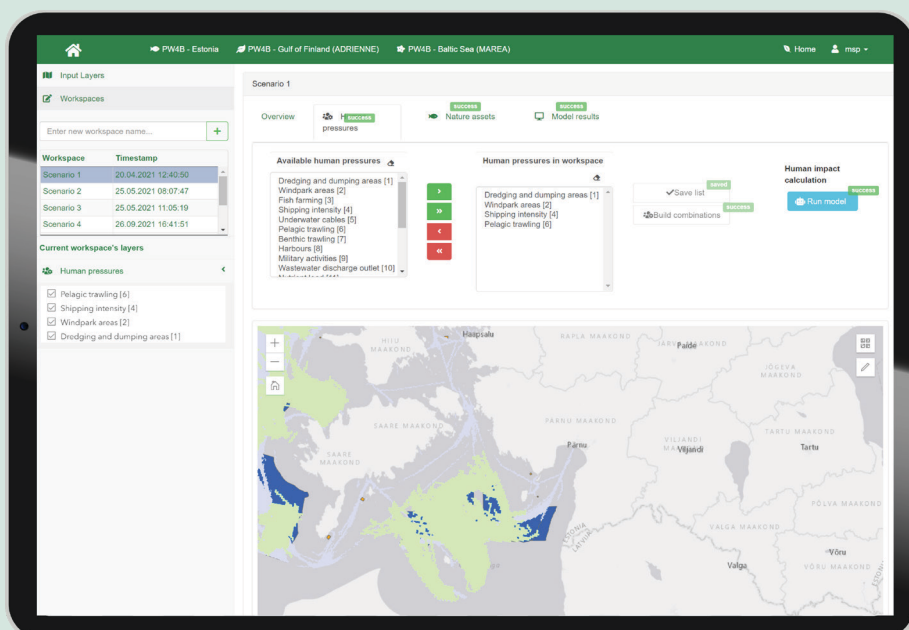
PW4B - Estonia PW4B - Gulf of Finland (ADRIENNE) PW4B - Baltic Sea (MAREA) Home msp

Input Layers

Workspaces

Enter new workspace name...

| Workspace | Timestamp |
|---|---|
| Scenario 1 | 20.04.2021 12:40:50 |
| Scenario 2 | 25.05.2021 08:07:47 |
| Scenario 3 | 25.05.2021 11:05:19 |
| Scenario 4 | 26.09.2021 16:41:51 |

Current workspace's layers

Human pressures

Pelagic trawling [6]
Shipping intensity [4]
Windpark areas [2]
Dredging and dumping areas [1]

Scenario 1

Overview Human pressures success success Nature assets success Model results

Available human pressures

Dredging and dumping areas [1]
Windpark areas [2]
Fish farming [3]
Shipping intensity [4]
Underwater cables [5]
Pelagic trawling [6]
Benthic trawling [7]
Harbours [8]
Military activities [9]
Wastewater discharge outlet [10]

Human pressures in workspace

Dredging and dumping areas [1]
Windpark areas [2]
Shipping intensity [4]
Pelagic trawling [6]

saved
Save list
success
Build combinations

Human impact calculation
success
Run model

HIIU MAAKOND Haapsalu RAPLA MAAKOND JÄRVA MAAKOND Paide JÕGEVA MAAKOND SAARE MAAKOND PÄRNU MAAKOND Pärnu VILJANDI MAAKOND Viljandi TARTU MAAKOND Tartu PÕLVA MAAKOND VALGA MAAKOND Valga Võru VÕRU MAAKOND ESTONIA LATVIA